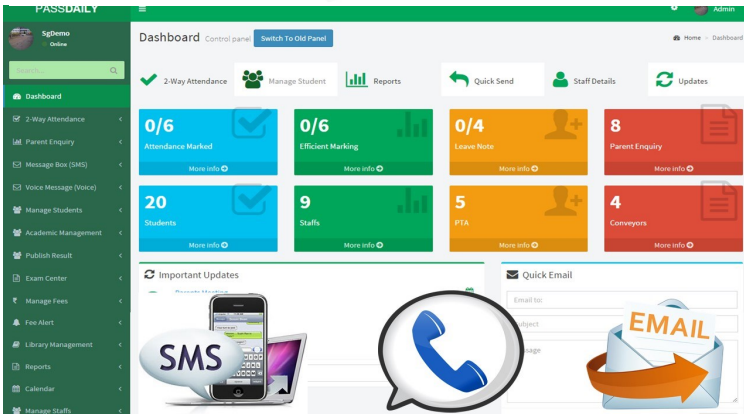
PASSDAILY

Admin

SgDemo
Online

Search...

Dashboard
2-Way Attendance
Parent Enquiry
Message Box (SMS)
Voice Message (Voice)
Manage Students
Academic Management
Publish Result
Exam Center
Manage Fees
Fee Alert
Library Management
Reports
Calendar
Manage Staffs

Dashboard Control panel Switch To Old Panel

Home > Dashboard

2-Way Attendance
Manage Student
Reports
Quick Send
Staff Details
Updates

0/6
Attendance Marked
More info

0/6
Efficient Marking
More info

0/4
Leave Note
More info

8
Parent Enquiry
More info

20
Students
More info

9
Staffs
More info

5
PTA
More info

4
Conveyors
More info

Important Updates

Quick Email

Email to:
Subject
Message

SMS

EMAIL